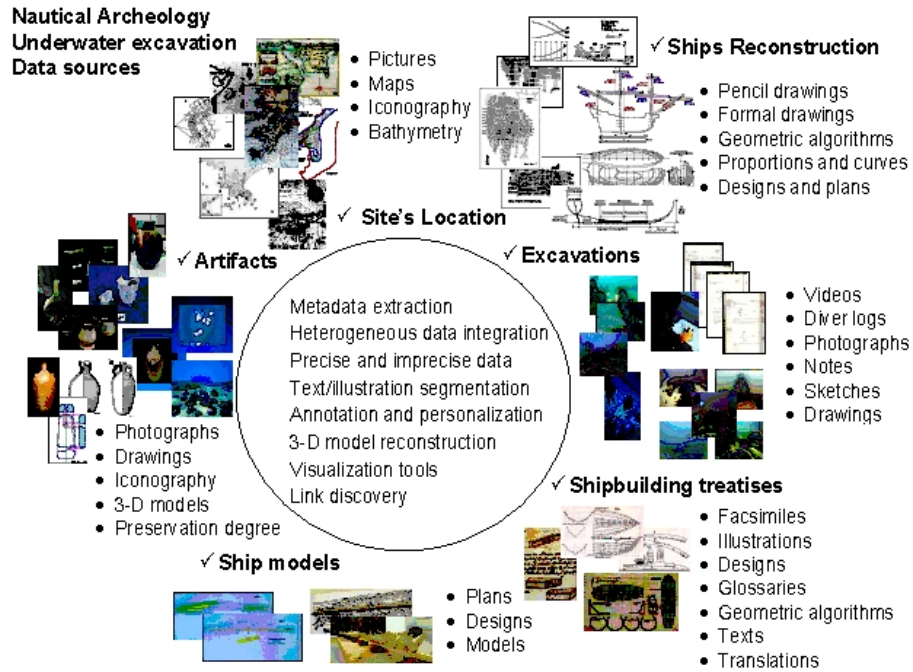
Nautical Archeology
Underwater excavation
Data sources

• Pictures
• Maps
• Iconography
• Bathymetry

✓ Site's Location

✓ Ships Reconstruction

• Pencil drawings
• Formal drawings
• Geometric algorithms
• Proportions and curves
• Designs and plans

✓ Artifacts

• Photographs
• Drawings
• Iconography
• 3-D models
• Preservation degree

Metadata extraction
Heterogeneous data integration
Precise and imprecise data
Text/illustration segmentation
Annotation and personalization
3-D model reconstruction
Visualization tools
Link discovery

✓ Excavations

• Videos
• Diver logs
• Photographs
• Notes
• Sketches
• Drawings

✓ Shipbuilding treatises

• Facsimiles
• Illustrations
• Designs
• Glossaries
• Geometric algorithms
• Texts
• Translations

✓ Ship models

• Plans
• Designs
• Models